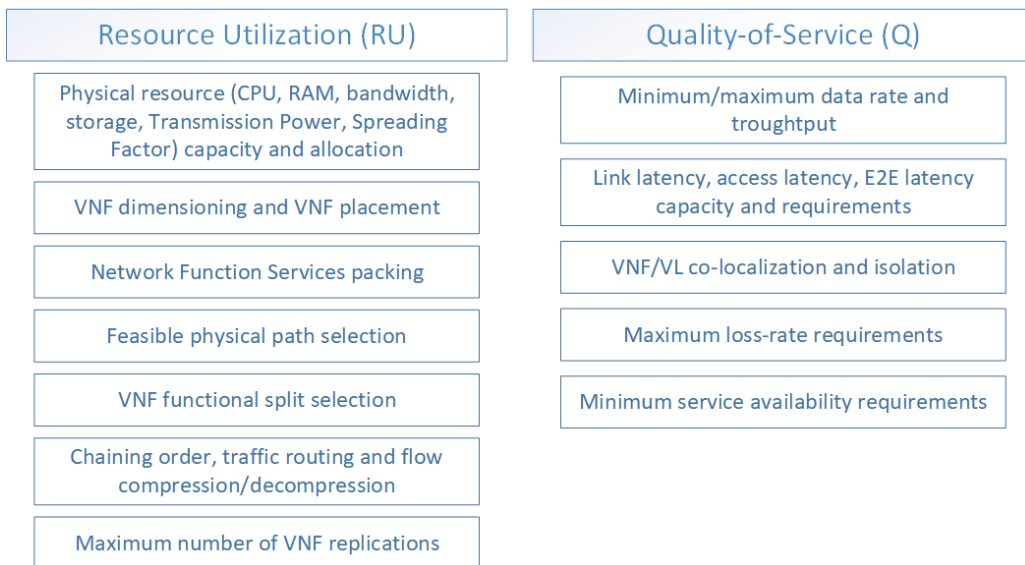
Resource Utilization (RU)

Physical resource (CPU, RAM, bandwidth, storage, Transmission Power, Spreading Factor) capacity and allocation

VNF dimensioning and VNF placement

Network Function Services packing

Feasible physical path selection

VNF functional split selection

Chaining order, traffic routing and flow compression/decompression

Maximum number of VNF replications

Quality-of-Service (Q)

Minimum/maximum data rate and troughtput

Link latency, access latency, E2E latency capacity and requirements

VNF/VL co-localization and isolation

Maximum loss-rate requirements

Minimum service availability requirements